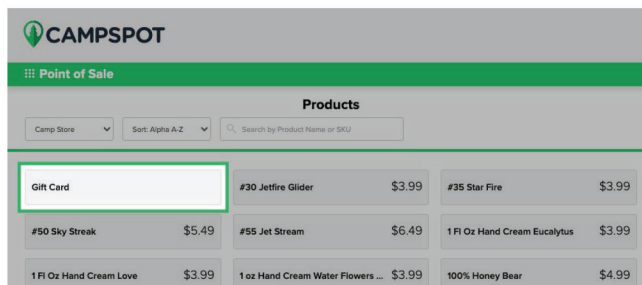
CAMPSPOT

Point of Sale

Products

Camp Store
Sort: Alpha A-Z
Search by Product Name or SKU

Gift Card
#30 Jetfire Glider $3.99
#35 Star Fire $3.99
#50 Sky Streak $5.49
#55 Jet Stream $6.49
1 Fl Oz Hand Cream Eucalytus $3.99
1 Fl Oz Hand Cream Love $3.99
1 oz Hand Cream Water Flowers ... $3.99
100% Honey Bear $4.99